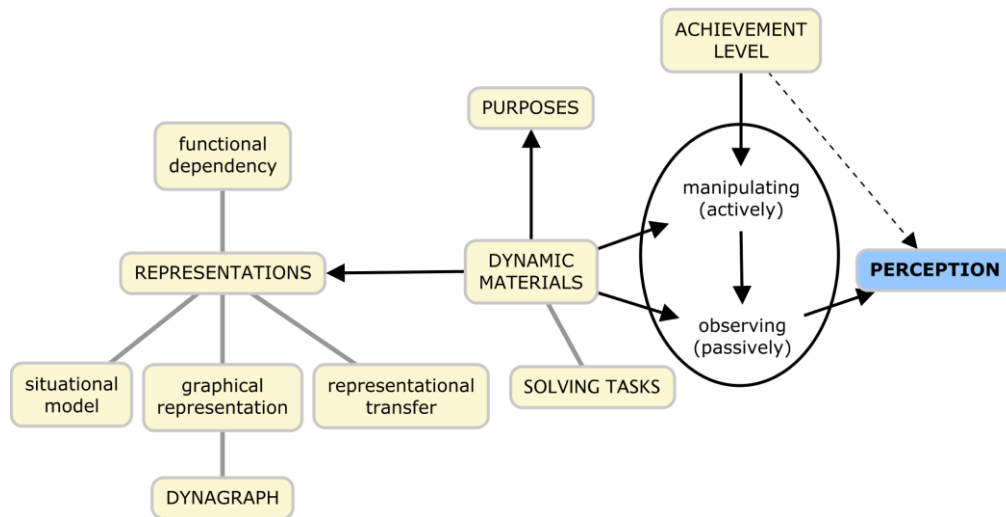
ACHIEVEMENT LEVEL

PURPOSES

functional dependency

manipulating (actively)

REPRESENTATIONS

DYNAMIC MATERIALS

PERCEPTION

observing (passively)

situational model

graphical representation

representational transfer

SOLVING TASKS

DYNAGRAPH